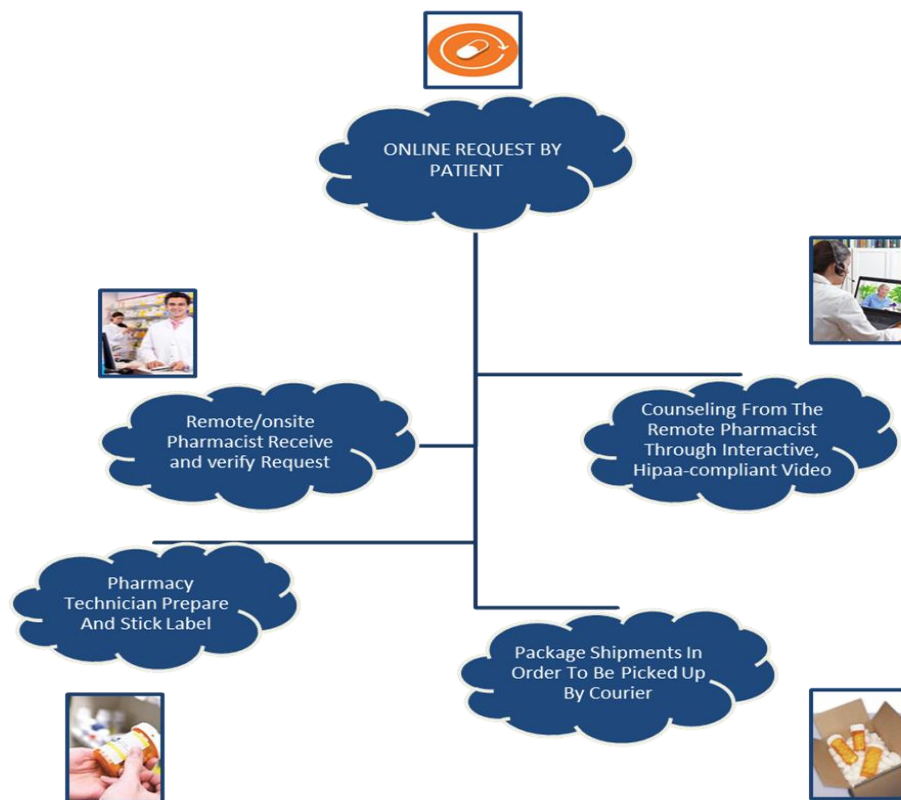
ONLINE REQUEST BY PATIENT

Remote/onsite Pharmacist Receive and verify Request

Counseling From The Remote Pharmacist Through Interactive, Hipaa-compliant Video

Pharmacy Technician Prepare And Stick Label

Package Shipments In Order To Be Picked Up By Courier